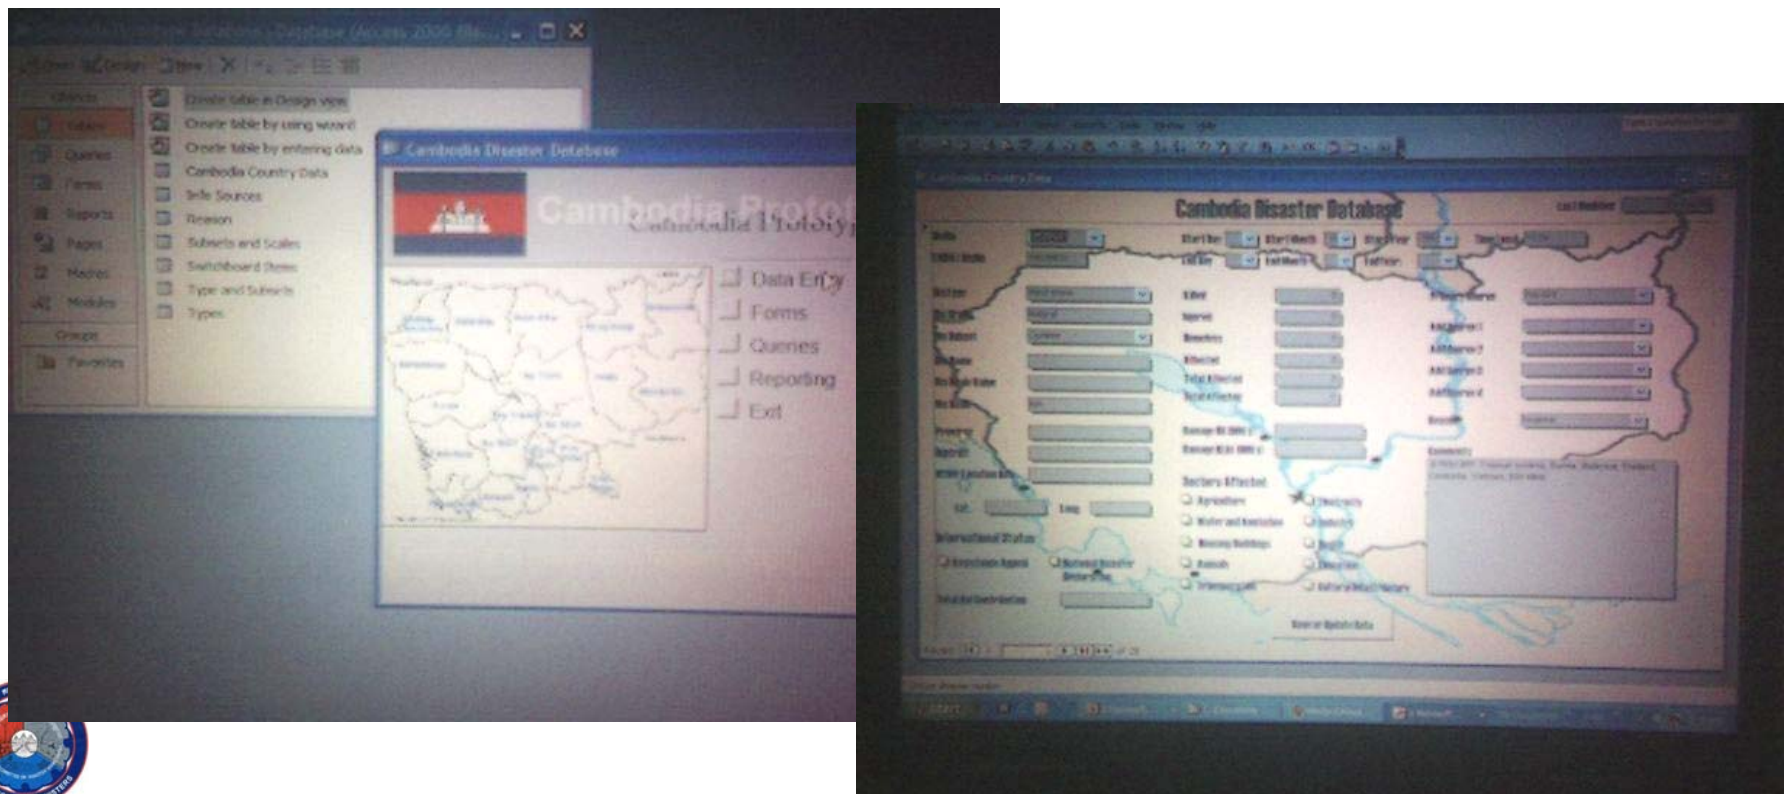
Cambodia Disaster Database : Database (Access 2000 file...

Open Design New

Objects
Tables
Queries
Forms
Reports
Pages
Macros
Modules
Groups
Favorites

Create table in Design view
Create table by using wizard
Create table by entering data
Cambodia Country Data
Info Sources
Reason
Subsets and Scales
Switchboard Items
Type and Subsets
Types

Cambodia Disaster Database

Cambodia Prototy
Cambodia Prototy

Data Entry
Forms
Queries
Reporting
Exit

Cambodia Country Data

Cambodia Disaster Database

Killed
Injured
Homeless
Affected

Sectors Affected
Agriculture
Water and Sanitation
Housing Buildings

International Status

Start